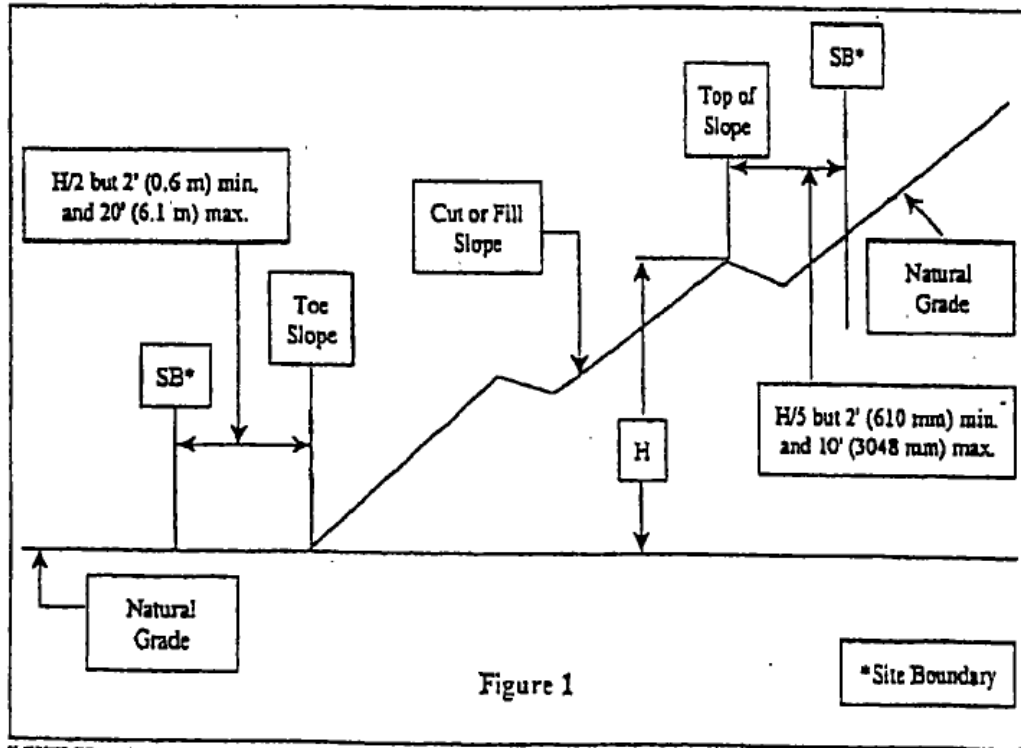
SB*

Top of Slope

H/2 but 2' (0.6 m) min. and 20' (6.1 m) max.

Cut or Fill Slope

Toe Slope

Natural Grade

SB*

H

H/5 but 2' (610 mm) min. and 10' (3048 mm) max.

Natural Grade

Figure 1

*Site Boundary